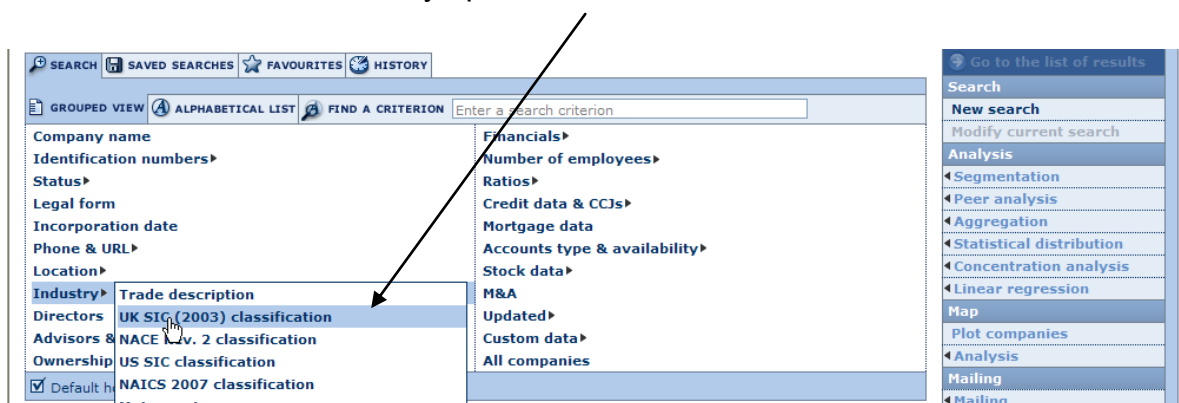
SEARCH SAVED SEARCHES FAVOURITES HISTORY

GROUPED VIEW ALPHABETICAL LIST FIND A CRITERION Enter a search criterion

Company name
Identification numbers▸
Status▸
Legal form
Incorporation date
Phone & URL▸
Location▸
Industry▸
Directors
Advisors &
Ownership

Trade description
UK SIC (2003) classification
NACE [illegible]v. 2 classification
US SIC classification
NAICS 2007 classification

Financials▸
Number of employees▸
Ratios▸
Credit data & CCJs▸
Mortgage data
Accounts type & availability▸
Stock data▸
M&A
Updated▸
Custom data▸
All companies

Default h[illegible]

Go to the list of results
Search
New search
Modify current search
Analysis
◂Segmentation
◂Peer analysis
◂Aggregation
◂Statistical distribution
◂Concentration analysis
◂Linear regression
Map
Plot companies
◂Analysis
Mailing
◂Mailing